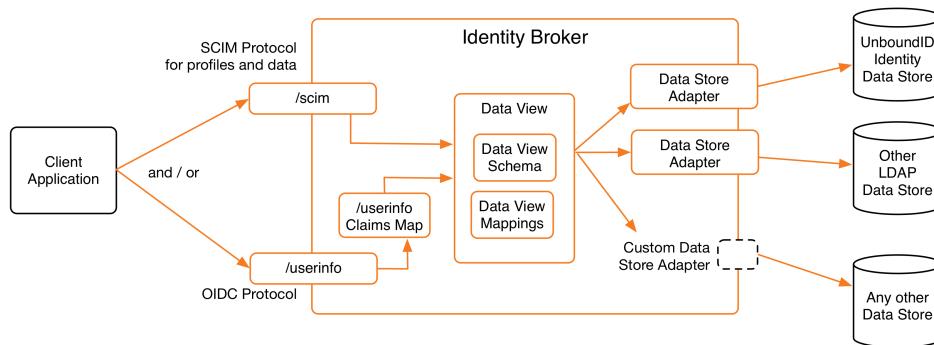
Identity Broker

SCIM Protocol for profiles and data

/scim

Client Application

and / or

/userinfo

OIDC Protocol

/userinfo Claims Map

Data View

Data View Schema

Data View Mappings

Data Store Adapter

Data Store Adapter

Custom Data Store Adapter

UnboundID Identity Data Store

Other LDAP Data Store

Any other Data Store